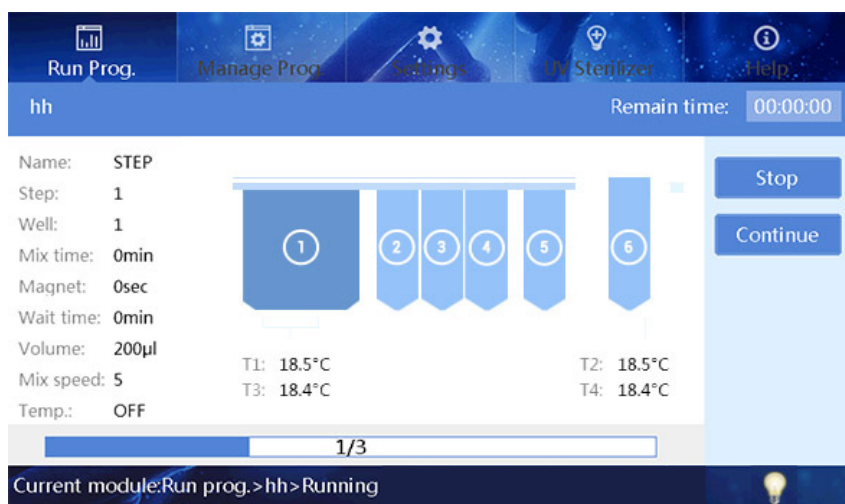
Run Prog.
Manage Prog
Settings
UV Sterilizer
Help

hh
Remain time: 00:00:00

Name: STEP
Step: 1
Well: 1
Mix time: 0min
Magnet: 0sec
Wait time: 0min
Volume: 200μl
Mix speed: 5
Temp.: OFF

1
2
3
4
5
6

T1: 18.5°C
T3: 18.4°C
T2: 18.5°C
T4: 18.4°C

Stop
Continue

1/3

Current module:Run prog.>hh>Running